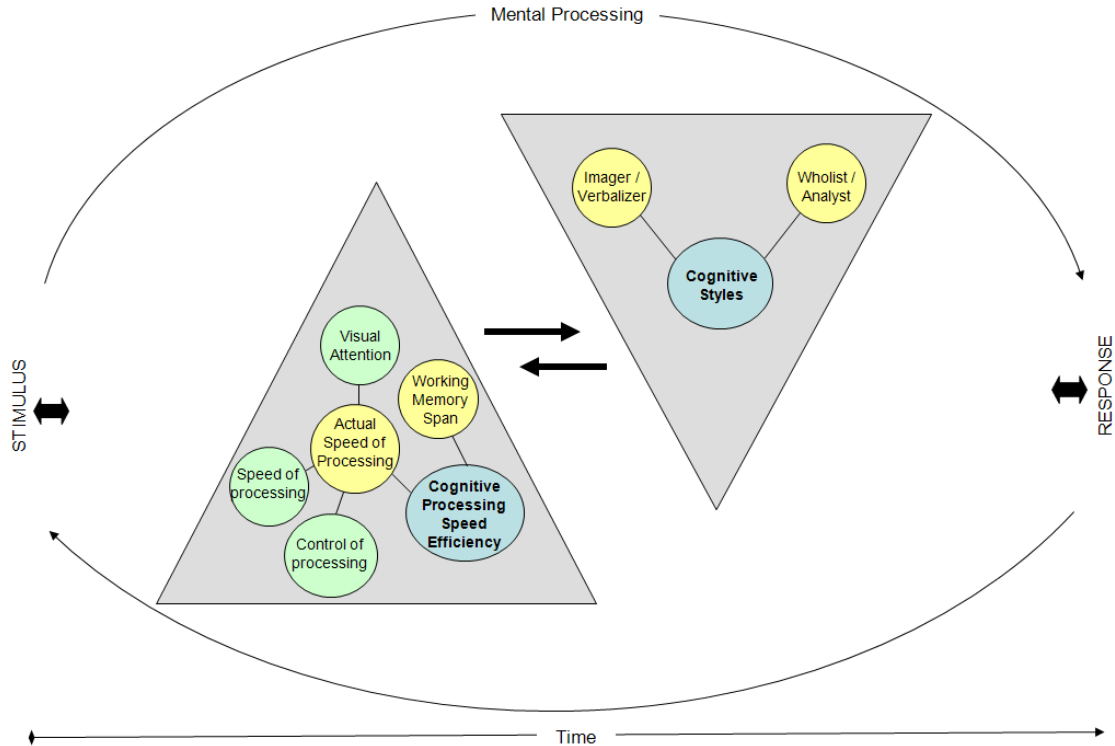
Mental Processing

Imager / Verbalizer

Wholist / Analyst

Cognitive Styles

STIMULUS

RESPONSE

Visual Attention

Working Memory Span

Actual Speed of Processing

Speed of processing

Cognitive Processing Speed Efficiency

Control of processing

Time